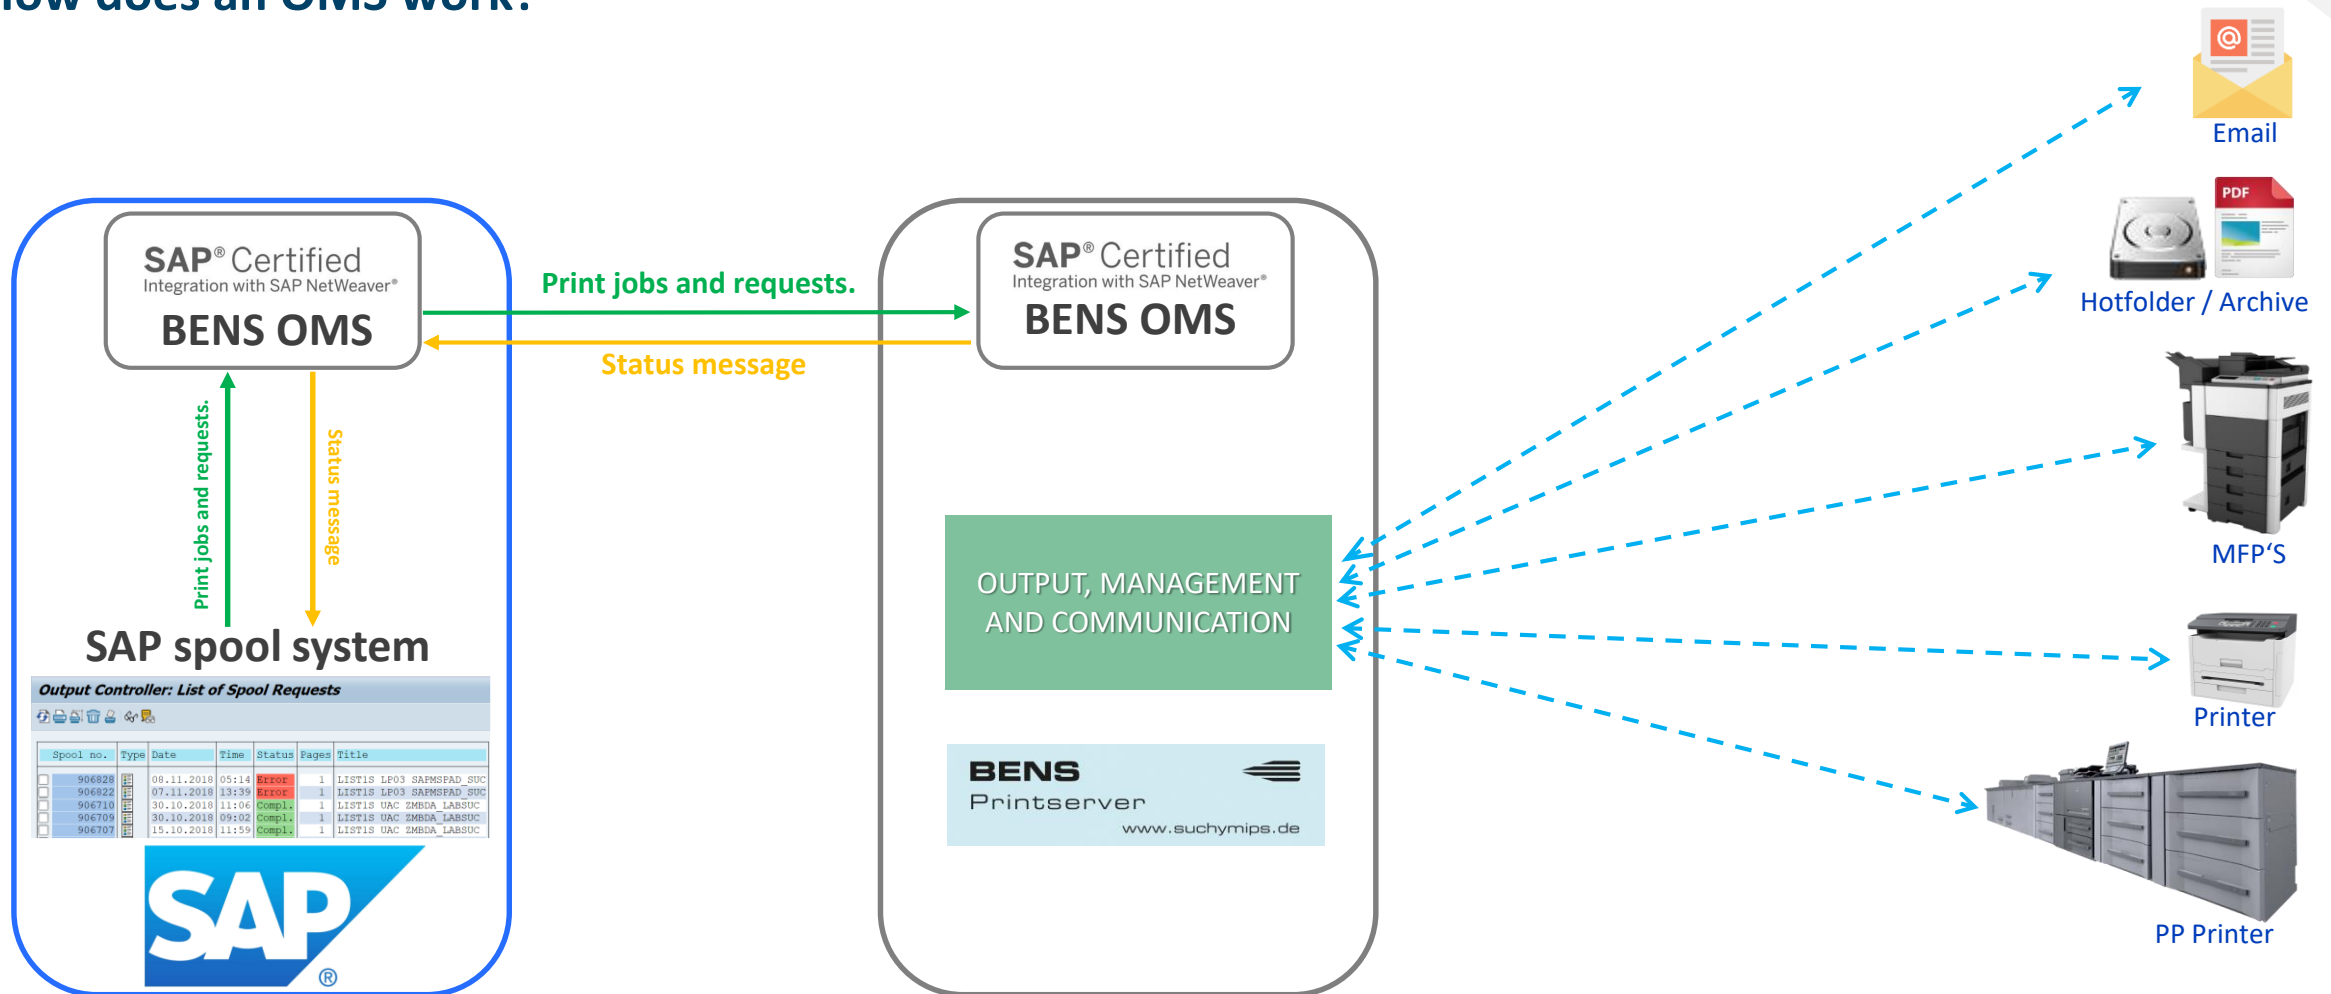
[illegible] does an OMS work?

SAP® Certified
Integration with SAP NetWeaver®
BENS OMS

Print jobs and requests.

Status message

SAP® Certified
Integration with SAP NetWeaver®
BENS OMS

Print jobs and requests.

Status message

SAP spool system

Output Controller: List of Spool Requests

| Spool no. | Type | Date | Time | Status | Pages | Title |
|---|---|---|---|---|---|---|
| 906828 | | 08.11.2018 | 05:14 | Error | 1 | LIST1S LP03 SAPMSPAD_SUC |
| 906822 | | 07.11.2018 | 13:39 | Error | 1 | LIST1S LP03 SAPMSPAD_SUC |
| 906710 | | 30.10.2018 | 11:06 | Compl. | 1 | LIST1S UAC ZMBDA_LABSUC |
| 906709 | | 30.10.2018 | 09:02 | Compl. | 1 | LIST1S UAC ZMBDA_LABSUC |
| 906707 | | 15.10.2018 | 11:59 | Compl. | 1 | LIST1S UAC ZMBDA_LABSUC |

SAP ®

OUTPUT, MANAGEMENT AND COMMUNICATION

BENS
Printserver
www.suchymips.de

Email

PDF

Hotfolder / Archive

MFP'S

Printer

PP Printer